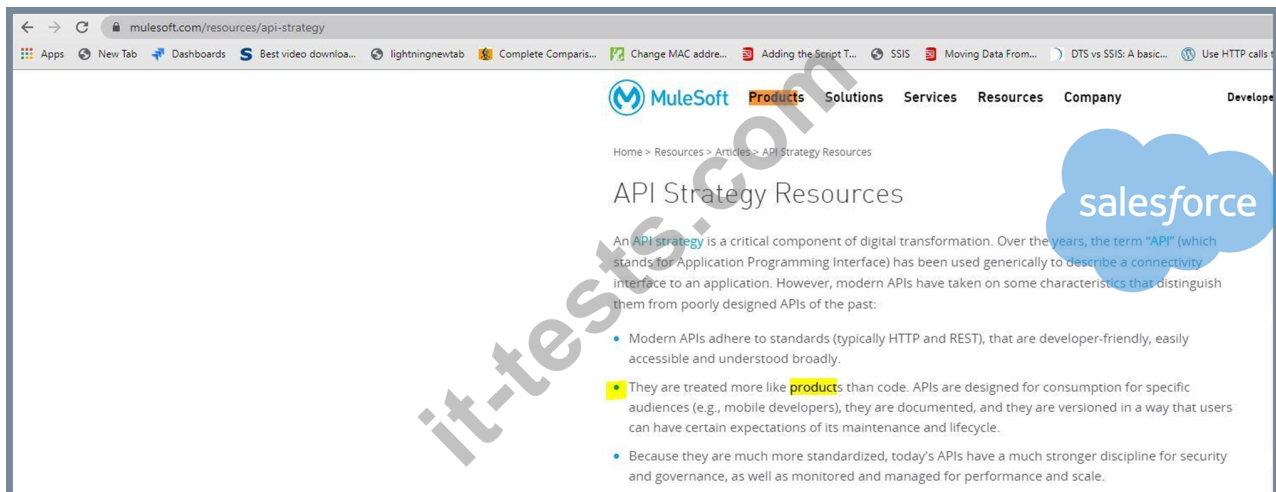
mulesoft.com/resources/api-strategy

Apps New Tab Dashboards Best video downloa... lightningnewtab Complete Comparis... Change MAC addre... Adding the Script T... SSIS Moving Data From... DTS vs SSIS: A basic... Use HTTP calls t

MuleSoft Products Solutions Services Resources Company Develope

Home > Resources > Articles > API Strategy Resources

API Strategy Resources

salesforce

it-tests.com

An API strategy is a critical component of digital transformation. Over the years, the term "API" (which stands for Application Programming Interface) has been used generically to describe a connectivity interface to an application. However, modern APIs have taken on some characteristics that distinguish them from poorly designed APIs of the past:

- Modern APIs adhere to standards (typically HTTP and REST), that are developer-friendly, easily accessible and understood broadly.
- They are treated more like products than code. APIs are designed for consumption for specific audiences (e.g., mobile developers), they are documented, and they are versioned in a way that users can have certain expectations of its maintenance and lifecycle.
- Because they are much more standardized, today's APIs have a much stronger discipline for security and governance, as well as monitored and managed for performance and scale.